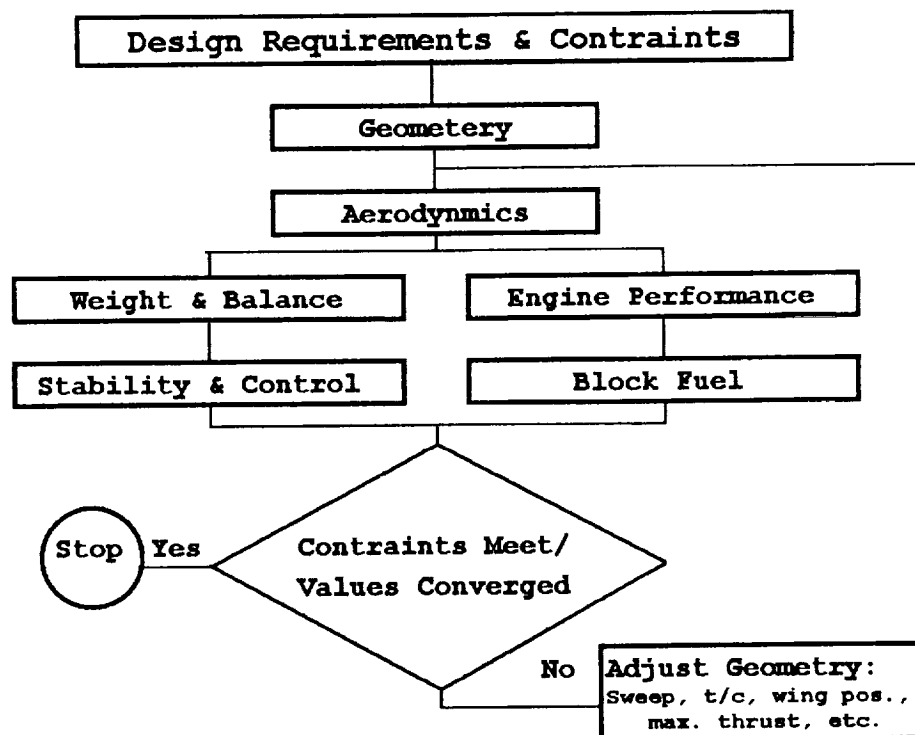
Design Requirements & Contraints

Geometery

Aerodynmics

Weight & Balance

Engine Performance

Stability & Control

Block Fuel

Stop

Yes

Contraints Meet/ Values Converged

No

Adjust Geometry:
Sweep, t/c, wing pos., max. thrust, etc.